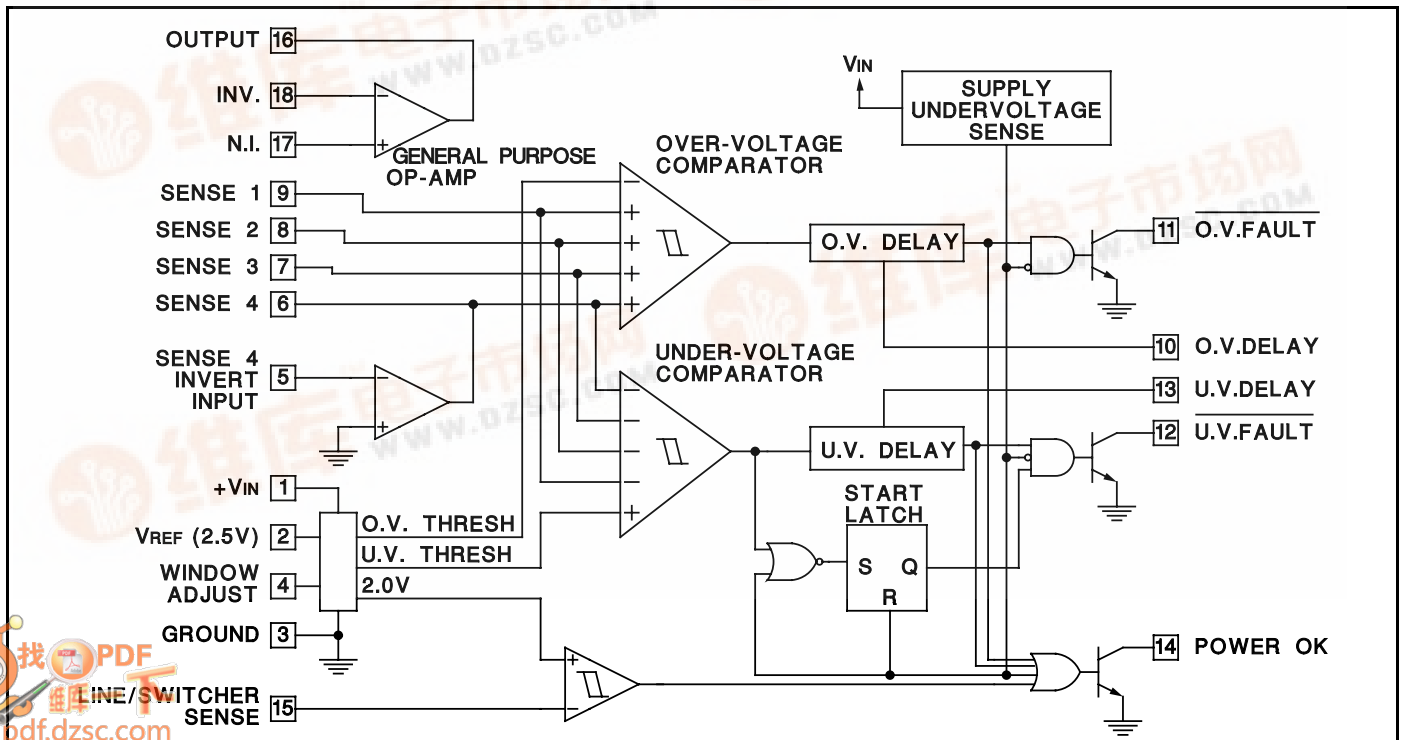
OUTPUT 16
INV. 18
N.I. 17
GENERAL PURPOSE OP-AMP
SENSE 1 9
SENSE 2 8
SENSE 3 7
SENSE 4 6
SENSE 4 INVERT INPUT 5
+VIN 1
VREF (2.5V) 2
WINDOW ADJUST 4
GROUND 3
LINE/SWITCHER SENSE 15
OVER-VOLTAGE COMPARATOR
UNDER-VOLTAGE COMPARATOR
O.V. THRESH
U.V. THRESH
2.0V
VIN
SUPPLY UNDERVOLTAGE SENSE
O.V. DELAY
U.V. DELAY
START LATCH
S Q
R
11 $\overline{\text{O.V.FAULT}}$
10 O.V.DELAY
13 U.V.DELAY
12 $\overline{\text{U.V.FAULT}}$
14 POWER OK
WWW.DZSC.COM
维库电子市场网
找PDF
维库
pdf.dzsc.com